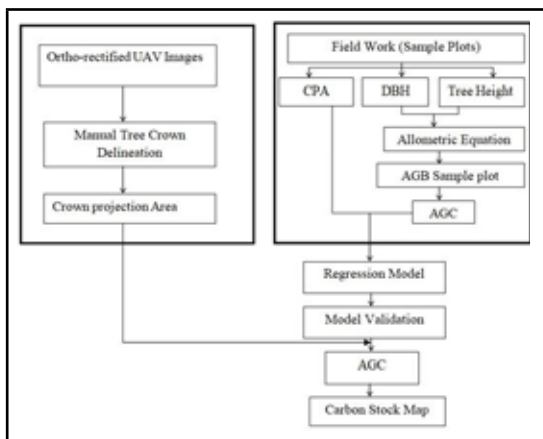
Ortho-rectified UAV Images

Manual Tree Crown Delineation

Crown projection Area

Field Work (Sample Plots)

CPA

DBH

Tree Height

Allometric Equation

AGB Sample plot

AGC

Regression Model

Model Validation

AGC

Carbon Stock Map